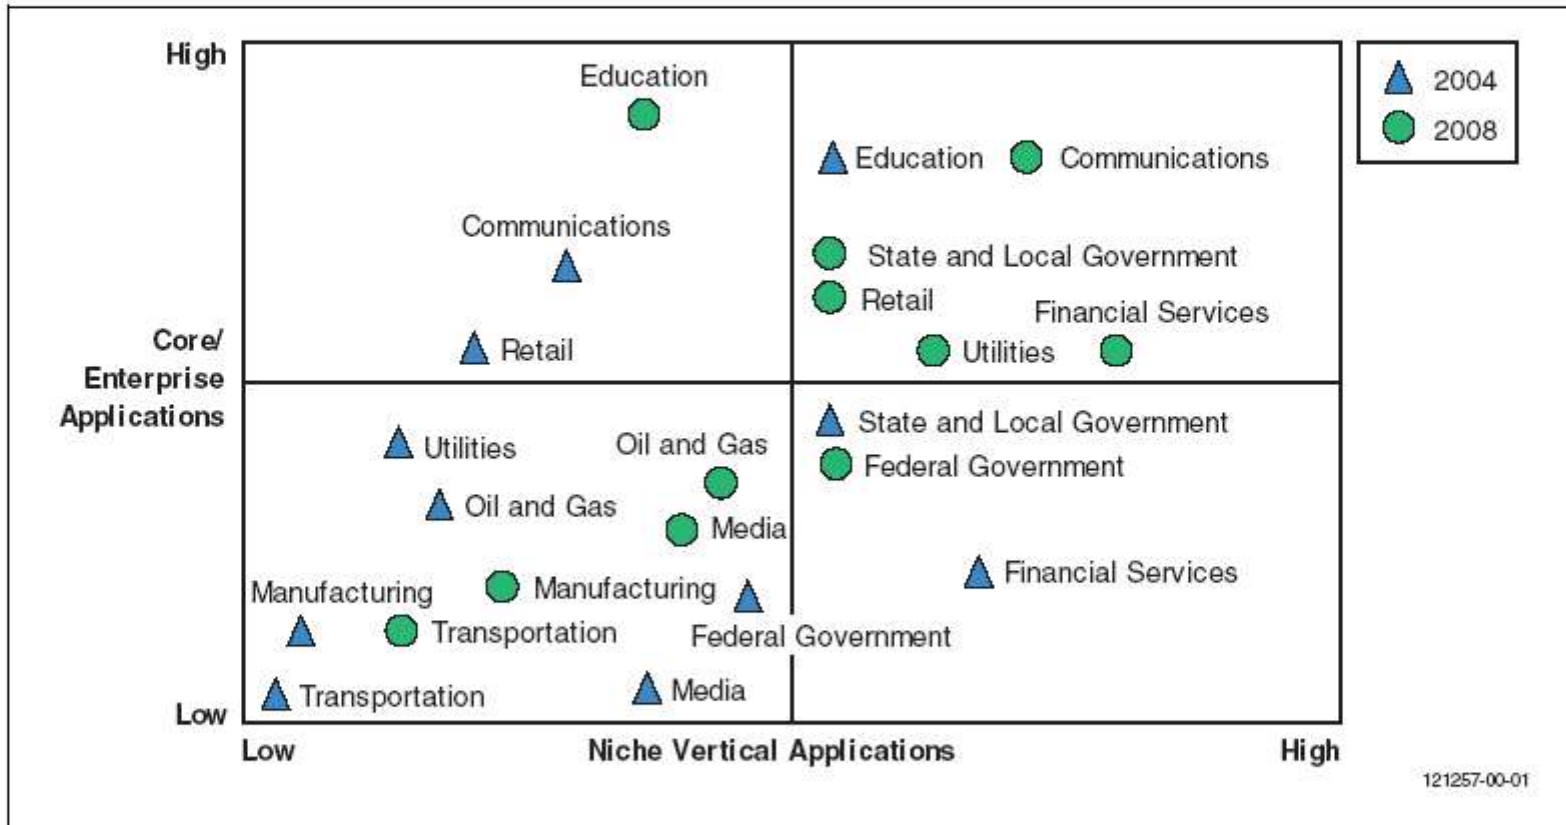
High

Core/ Enterprise Applications

Low

2004
2008

Education
Communications
Retail
Education
Communications
State and Local Government
Retail
Financial Services
Utilities
Utilities
Oil and Gas
Oil and Gas
Media
Manufacturing
Manufacturing
Transportation
Federal Government
Transportation
Media
State and Local Government
Federal Government
Financial Services

Low
Niche Vertical Applications
High

121257-00-01